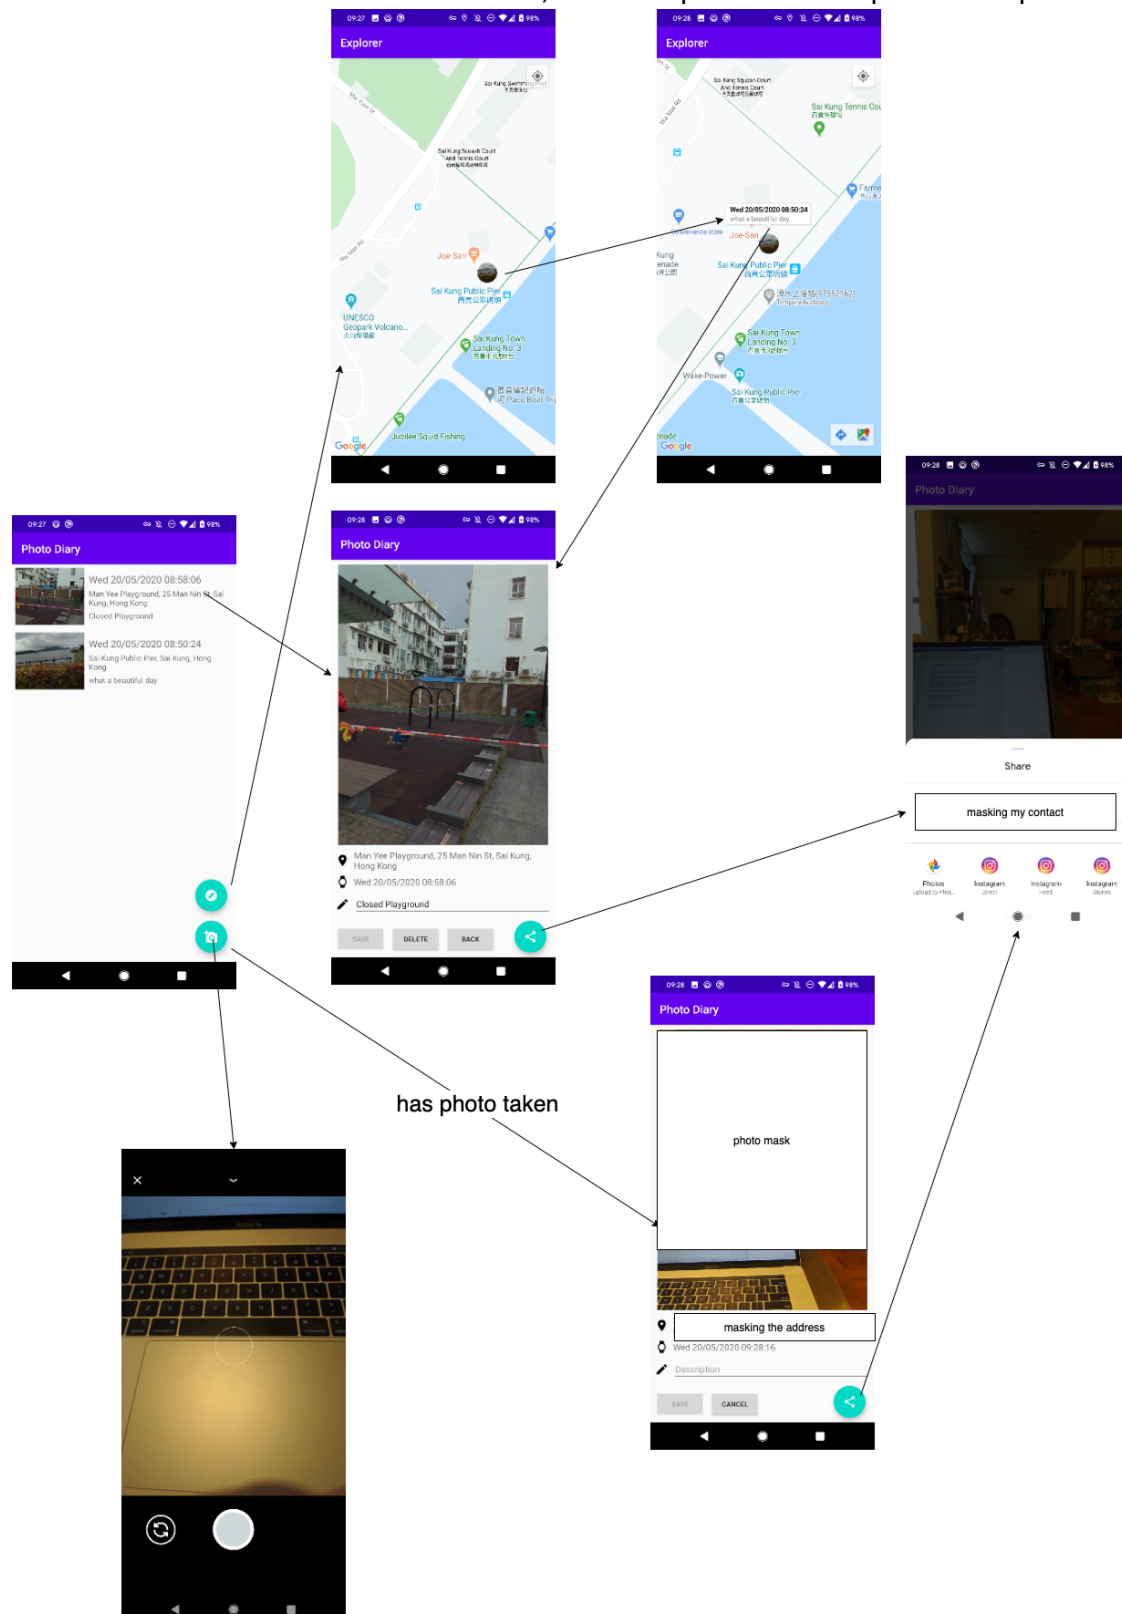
09:27 98%
Explorer
Sai Kung Swimming Pool
Man Yuen St
Sai Kung Squash Court and Tennis Court
Wai Man Rd
Joe San
Sai Kung Public Pier
UNESCO Geopark Volcano...
Sai Kung Town Landing No. 3
Paco Boat Trip
Jubilee Squid Fishing
Google

09:28 98%
Explorer
Sai Kung Squash Court And Tennis Court
Sai Kung Tennis Court
Wed 20/05/2020 08:50:24
what a beautiful day
Joe San
Sai Kung Public Pier
Sai Kung Town Landing No. 3
Wake Power
Sai Kung Public Pier
Google

09:27 98%
Photo Diary
Wed 20/05/2020 08:58:06
Man Yee Playground, 25 Man Nin St, Sai Kung, Hong Kong
Closed Playground
Wed 20/05/2020 08:50:24
Sai Kung Public Pier, Sai Kung, Hong Kong
what a beautiful day

09:28 98%
Photo Diary
Man Yee Playground, 25 Man Nin St, Sai Kung, Hong Kong
Wed 20/05/2020 08:58:06
Closed Playground
SAVE DELETE BACK

09:28 98%
Photo Diary
Share
masking my contact
Photos Upload to Photos
Instagram Direct
Instagram Feed
Instagram Stories

has photo taken

09:28 98%
Photo Diary
photo mask
masking the address
Wed 20/05/2020 09:28:16
Description
SAVE CANCEL

×